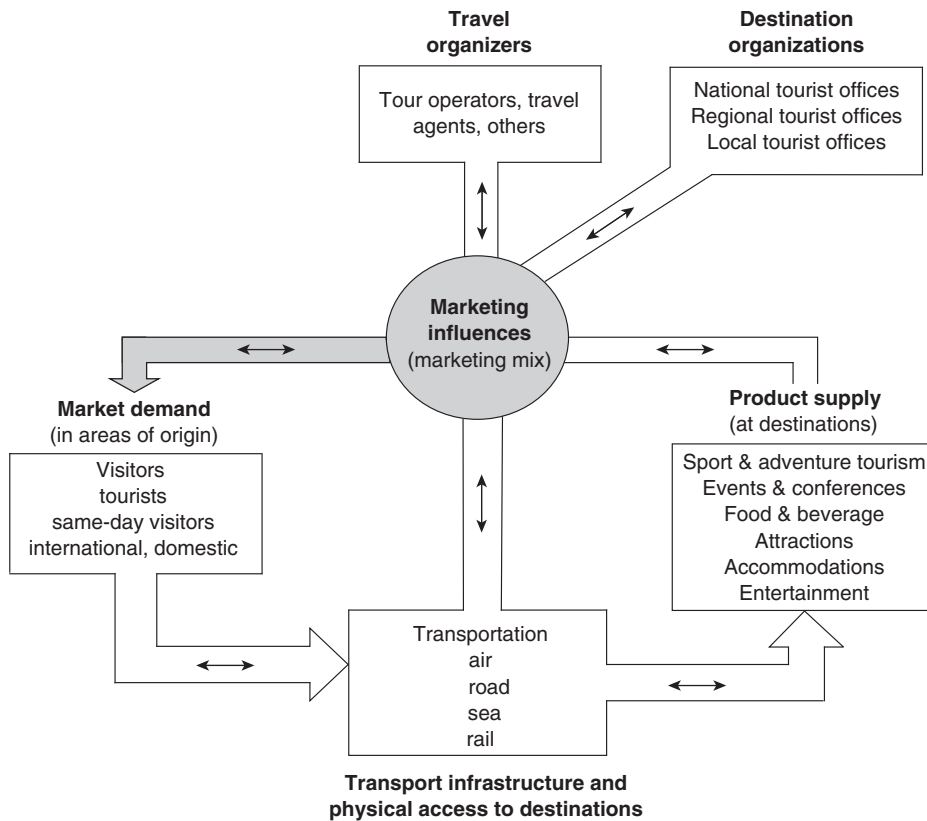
Travel organizers

Tour operators, travel agents, others

Destination organizations

National tourist offices
Regional tourist offices
Local tourist offices

Marketing influences
(marketing mix)

Market demand
(in areas of origin)

Visitors
tourists
same-day visitors
international, domestic

Product supply
(at destinations)

Sport & adventure tourism
Events & conferences
Food & beverage
Attractions
Accommodations
Entertainment

Transportation
air
road
sea
rail

Transport infrastructure and physical access to destinations